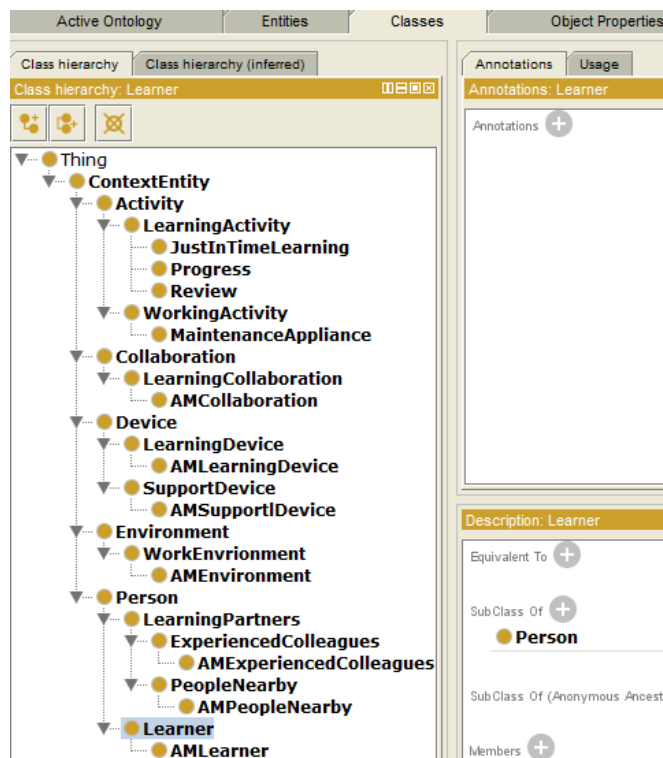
Active Ontology | Entities | Classes | Object Properties

Class hierarchy | Class hierarchy (inferred)

Class hierarchy: Learner

Thing
ContextEntity
Activity
LearningActivity
JustInTimeLearning
Progress
Review
WorkingActivity
MaintenanceAppliance
Collaboration
LearningCollaboration
AMCollaboration
Device
LearningDevice
AMLearningDevice
SupportDevice
AMSupportlDevice
Environment
WorkEnvrionment
AMEnvironment
Person
LearningPartners
ExperiencedColleagues
AMExperiencedColleagues
PeopleNearby
AMPeopleNearby
Learner
AMLearner

Annotations | Usage

Annotations: Learner

Annotations

Description: Learner

Equivalent To

SubClass Of

Person

SubClass Of (Anonymous Ancest

Members